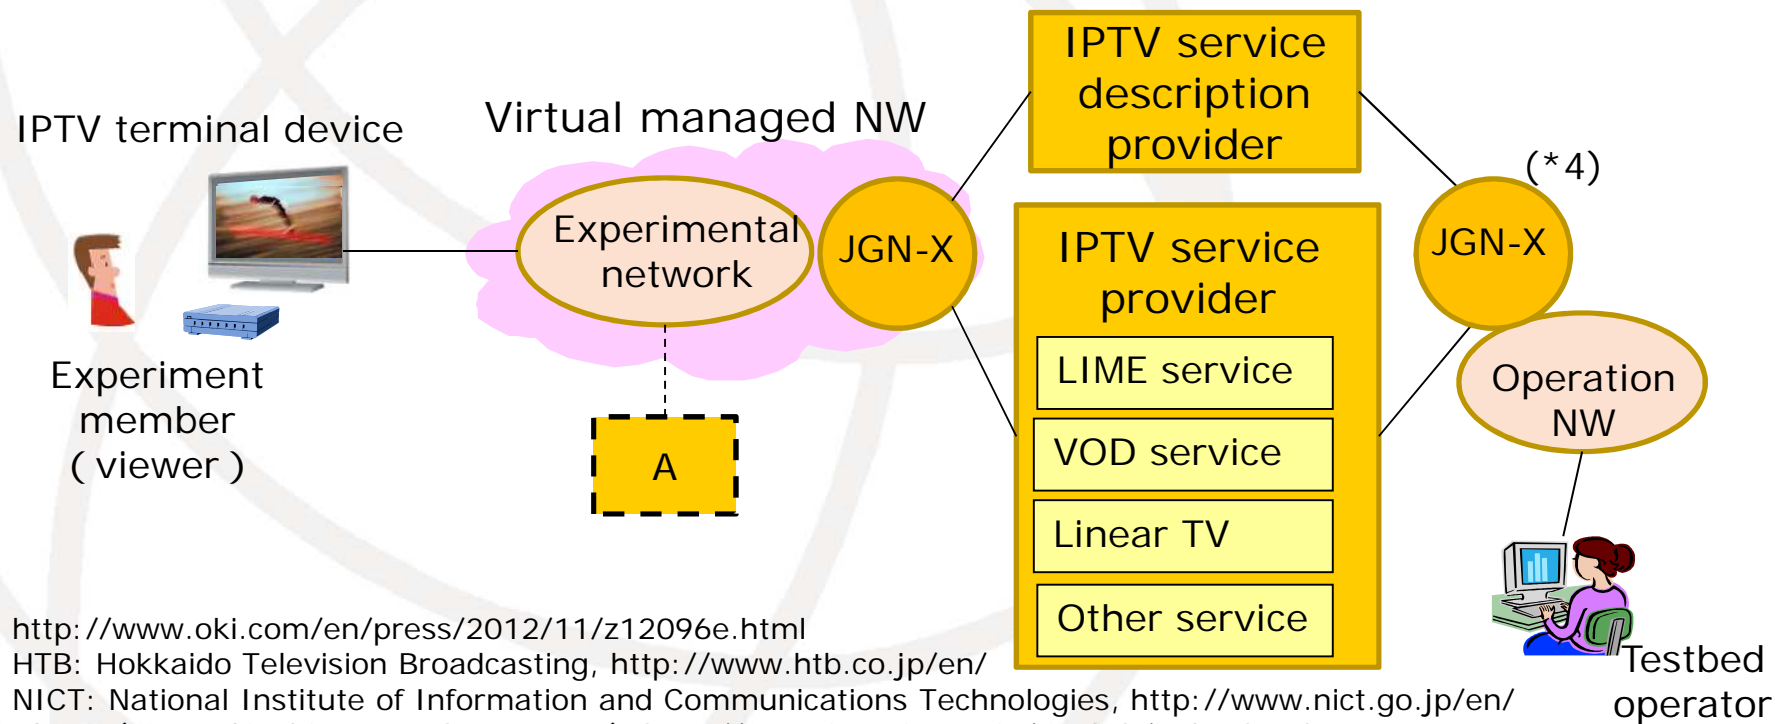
IPTV terminal device

Experiment member ( viewer )

Virtual managed NW

Experimental network

A

JGN-X

IPTV service description provider

IPTV service provider

LIME service

VOD service

Linear TV

Other service

(*4)

JGN-X

Operation NW

Testbed operator

http://www.oki.com/en/press/2012/11/z12096e.html
HTB: Hokkaido Television Broadcasting, http://www.htb.co.jp/en/
NICT: National Institute of Information and Communications Technologies, http://www.nict.go.jp/en/
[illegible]